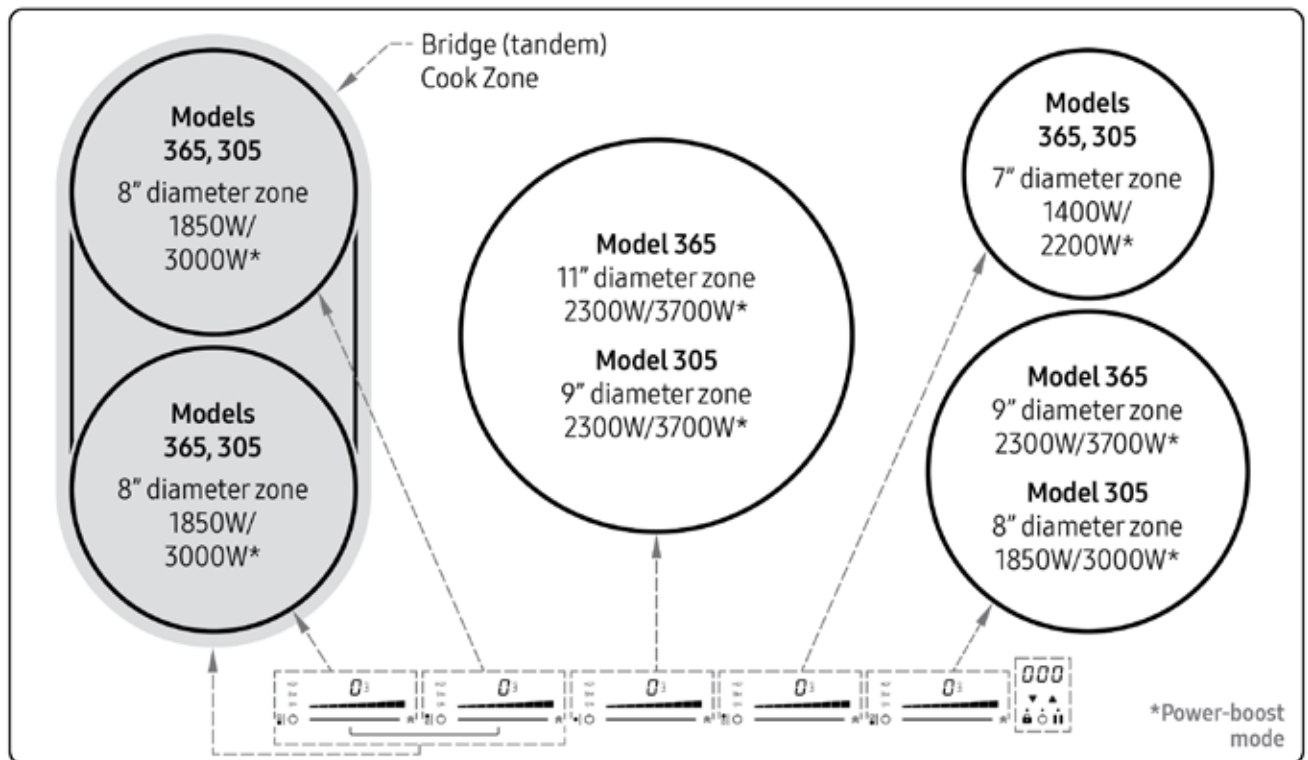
Bridge (tandem) Cook Zone

Models
365, 305
8" diameter zone
1850W/
3000W*

Models
365, 305
8" diameter zone
1850W/
3000W*

Model 365
11" diameter zone
2300W/3700W*

Model 305
9" diameter zone
2300W/3700W*

Models
365, 305
7" diameter zone
1400W/
2200W*

Model 365
9" diameter zone
2300W/3700W*

Model 305
8" diameter zone
1850W/3000W*

0
0
0
0
0
000

*Power-boost mode